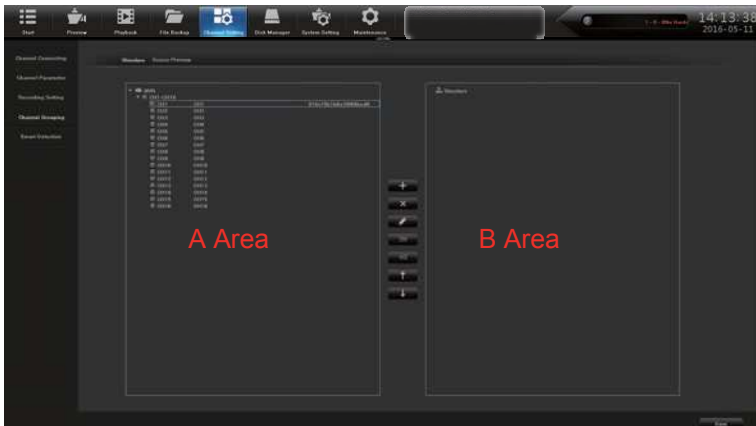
Start Preview Playback File Backup Channel Setting Disk Manager System Setting Maintenance

14:13:38
2016-05-11

Channel Connecting
Channel Parameter
Recording Setting
Channel Grouping
Event Detection

Members Group Preview

A Area

B Area

Members

Save